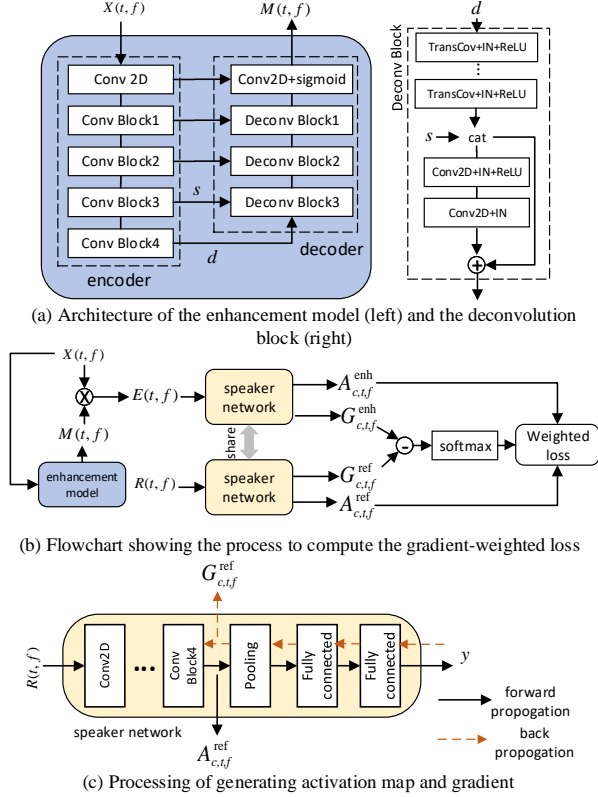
$X(t,f)$

$M(t,f)$

Conv 2D

Conv Block1

Conv Block2

Conv Block3

Conv Block4

encoder

Conv2D+sigmoid

Deconv Block1

Deconv Block2

Deconv Block3

decoder

$s$

$d$

$d$

Deconv Block

TransCov+IN+ReLU

⋮

TransCov+IN+ReLU

$s$

cat

Conv2D+IN+ReLU

Conv2D+IN

(a) Architecture of the enhancement model (left) and the deconvolution block (right)

$X(t,f)$

$M(t,f)$

$E(t,f)$

$R(t,f)$

enhancement model

speaker network

share

speaker network

$A_{c,t,f}^{\text{enh}}$

$G_{c,t,f}^{\text{enh}}$

$G_{c,t,f}^{\text{ref}}$

$A_{c,t,f}^{\text{ref}}$

-

softmax

Weighted loss

(b) Flowchart showing the process to compute the gradient-weighted loss

$G_{c,t,f}^{\text{ref}}$

$R(t,f)$

Conv2D

Conv Block4

Pooling

Fully connected

Fully connected

$y$

speaker network

$A_{c,t,f}^{\text{ref}}$

forward propogation

back propogation

(c) Processing of generating activation map and gradient